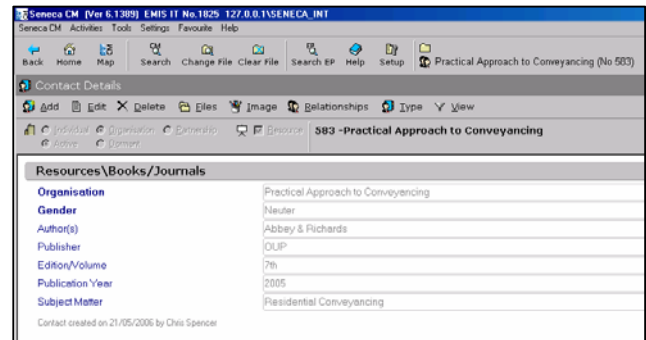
Seneca CM (Ver 6.1389) EMIS IT No.1825 127.0.0.1\SENECA_INT
Seneca CM Activities Tools Settings Favourite Help

Back Home Map Search Change File Clear File Search EP Help Setup Practical Approach to Conveyancing (No 583)

Contact Details

Add Edit Delete Files Image Relationships Type View

Individual Organisation Partnership Resource 583 -Practical Approach to Conveyancing
Active Dormant

Resources\Books/Journals

| | |
|---|---|
| Organisation | Practical Approach to Conveyancing |
| Gender | Neuter |
| Author(s) | Abbey & Richards |
| Publisher | OUP |
| Edition/Volume | 7th |
| Publication Year | 2005 |
| Subject Matter | Residential Conveyancing |

Contact created on 21/05/2006 by Chris Spencer